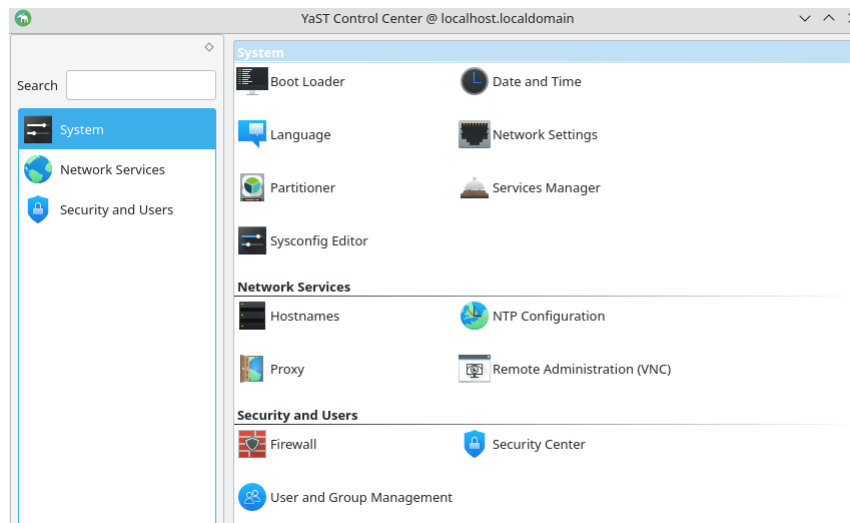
YaST Control Center @ localhost.localdomain

Search

System

Network Services

Security and Users

System

Boot Loader

Date and Time

Language

Network Settings

Partitioner

Services Manager

Sysconfig Editor

Network Services

Hostnames

NTP Configuration

Proxy

Remote Administration (VNC)

Security and Users

Firewall

Security Center

User and Group Management